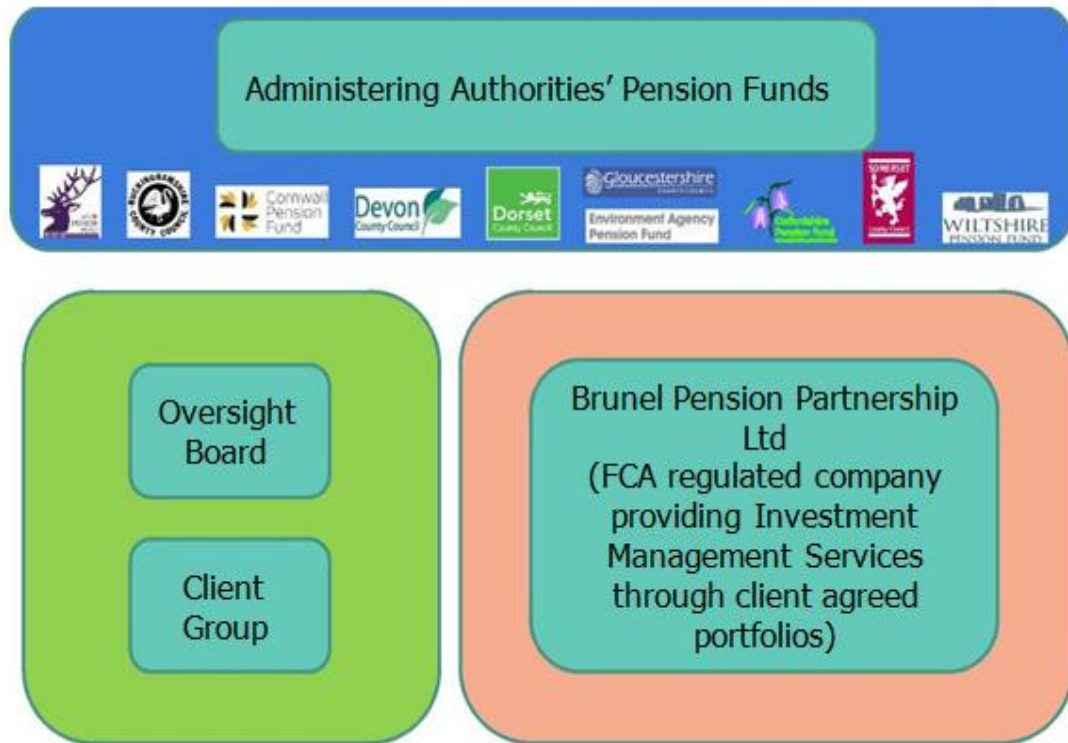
Administering Authorities' Pension Funds

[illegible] PENSION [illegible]

BUCKINGHAMSHIRE COUNTY COUNCIL

Cornwall Pension Fund

Devon County Council

Dorset County Council

Gloucestershire County Council

Environment Agency Pension Fund

Oxfordshire Pension Fund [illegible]

SOMERSET COUNTY COUNCIL

WILTSHIRE PENSION FUND

Oversight Board

Client Group

Brunel Pension Partnership Ltd (FCA regulated company providing Investment Management Services through client agreed portfolios)